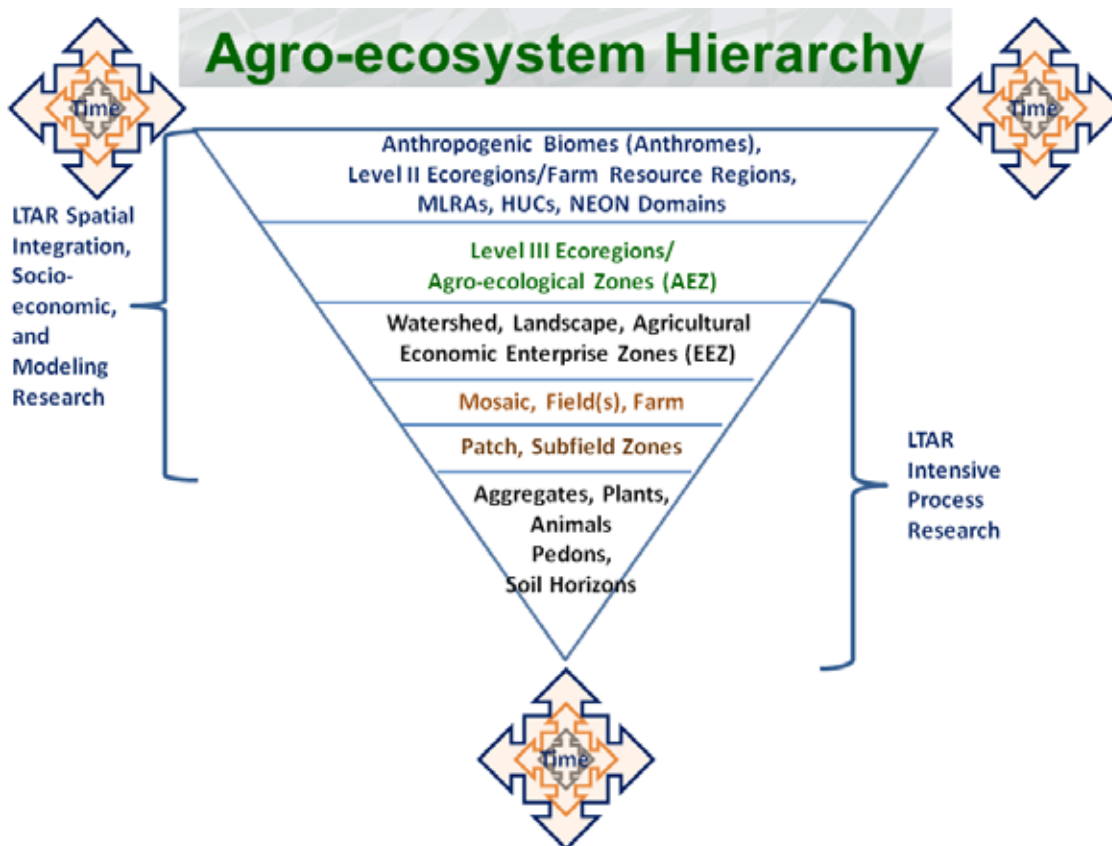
Agro-ecosystem Hierarchy

Time

Time

LTAR Spatial Integration, Socio-economic, and Modeling Research

Anthropogenic Biomes (Anthromes), Level II Ecoregions/Farm Resource Regions, MLRAs, HUCs, NEON Domains

Level III Ecoregions/ Agro-ecological Zones (AEZ)

Watershed, Landscape, Agricultural Economic Enterprise Zones (EEZ)

Mosaic, Field(s), Farm

Patch, Subfield Zones

Aggregates, Plants, Animals Pedons, Soil Horizons

LTAR Intensive Process Research

Time